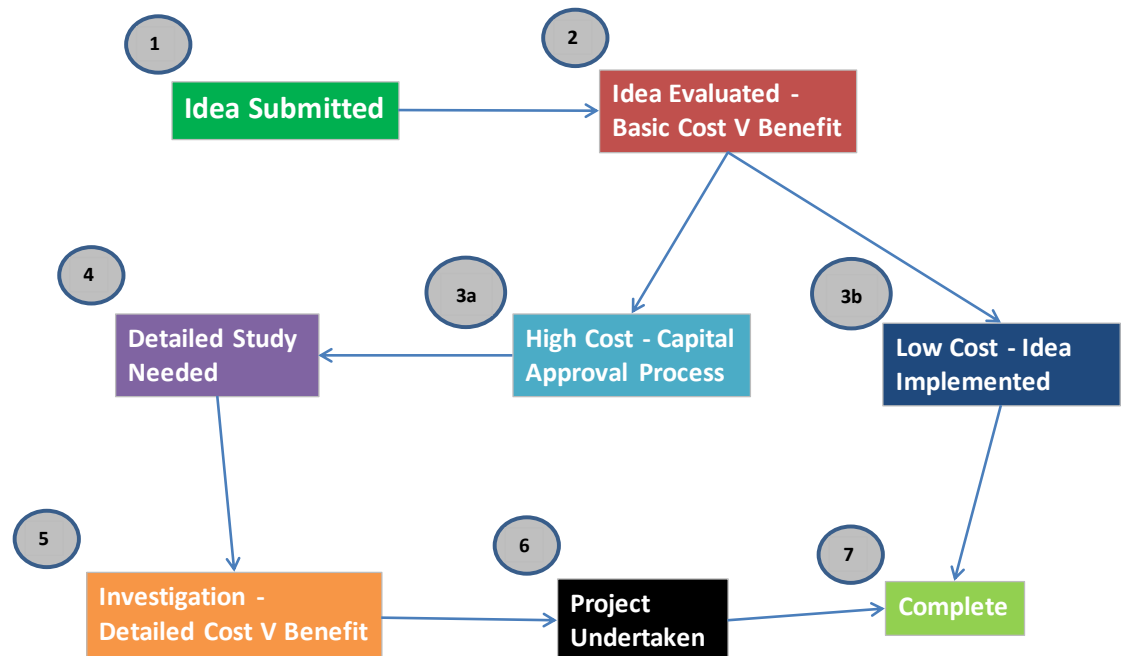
1

Idea Submitted

2

Idea Evaluated - Basic Cost V Benefit

4

3a

3b

Detailed Study Needed

High Cost - Capital Approval Process

Low Cost - Idea Implemented

5

6

7

Investigation - Detailed Cost V Benefit

Project Undertaken

Complete